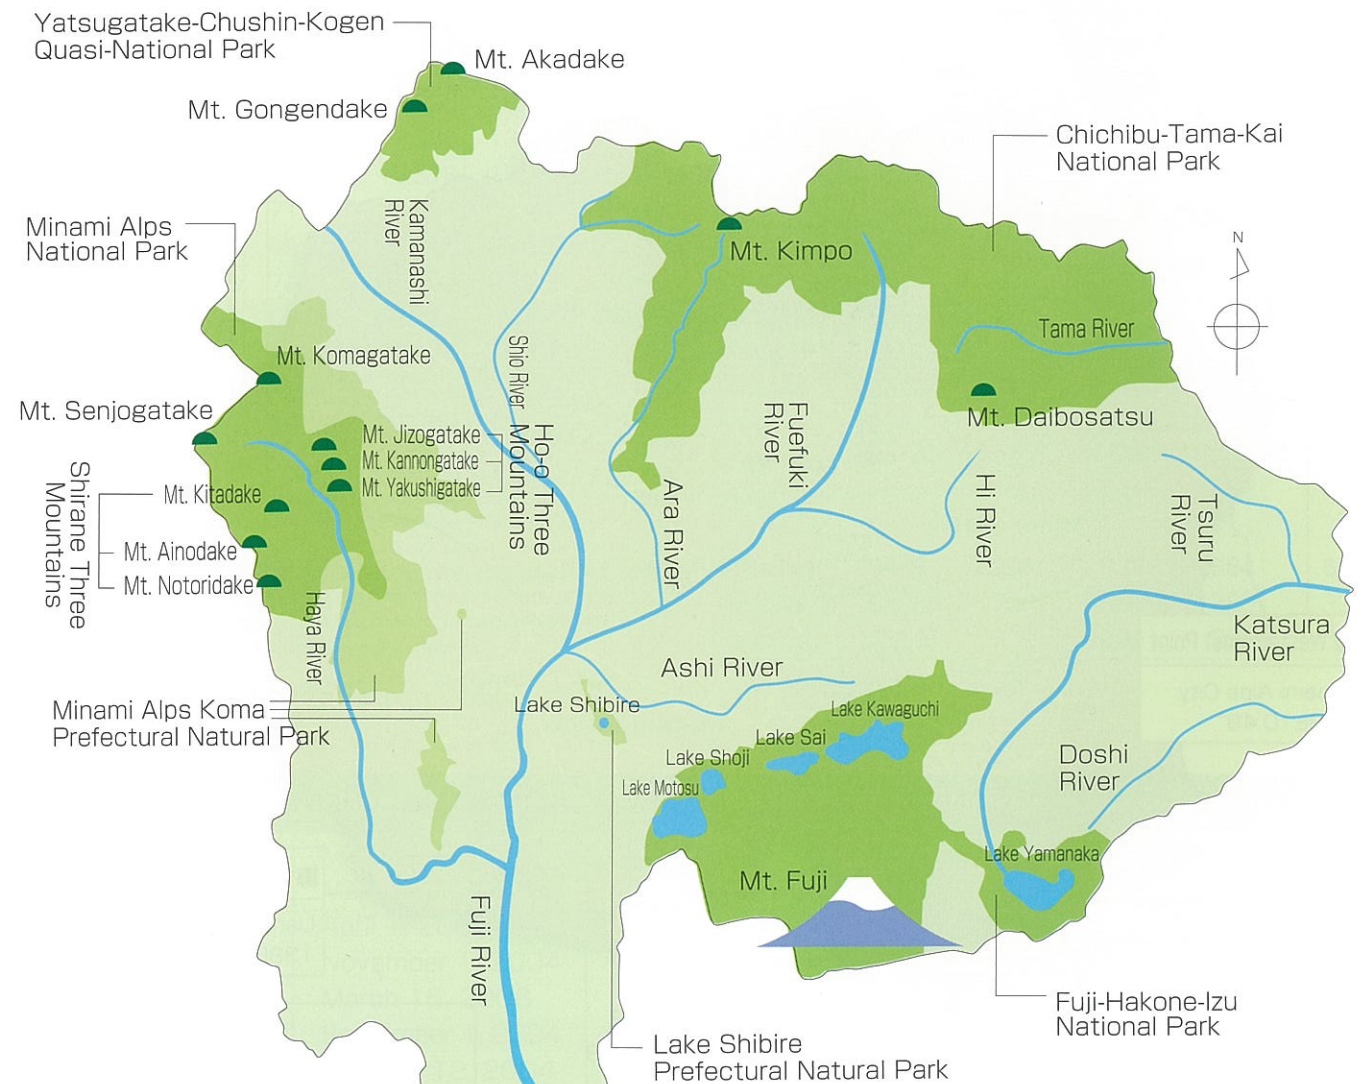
Yatsugatake-Chushin-Kogen Quasi-National Park

Mt. Akadake

Mt. Gongendake

Chichibu-Tama-Kai National Park

Kamanashi River

Minami Alps National Park

Mt. Kimpo

N

Tama River

Mt. Komagatake

Shio River

Mt. Senjogatake

Fuefuki River

Mt. Daibosatsu

Mt. Jizogatake

Mt. Kannongatake

Mt. Yakushigatake

Ho-o Three Mountains

Shirane Three Mountains

Mt. Kitadake

Mt. Ainodake

Mt. Notoridake

Ara River

Hi River

Tsuru River

Haya River

Katsura River

Ashi River

Minami Alps Koma Prefectural Natural Park

Lake Shibire

Lake Kawaguchi

Lake Sai

Lake Shoji

Doshi River

Lake Motosu

Lake Yamanaka

Mt. Fuji

Fuji River

Fuji-Hakone-Izu National Park

Lake Shibire Prefectural Natural Park